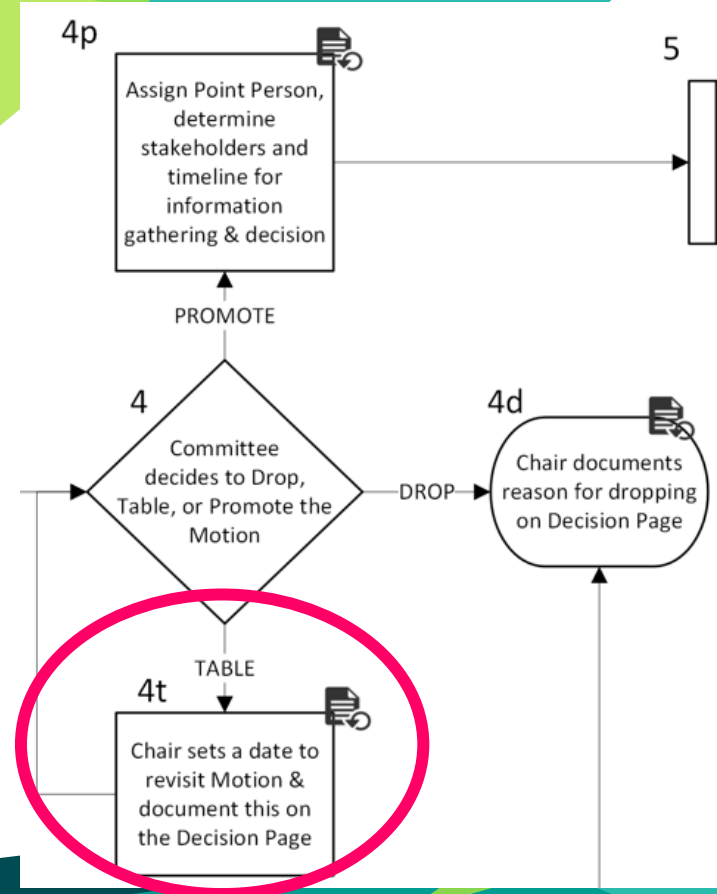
4p

Assign Point Person, determine stakeholders and timeline for information gathering & decision

5

PROMOTE

4

Committee decides to Drop, Table, or Promote the Motion

DROP

4d

Chair documents reason for dropping on Decision Page

TABLE

4t

Chair sets a date to revisit Motion & document this on the Decision Page